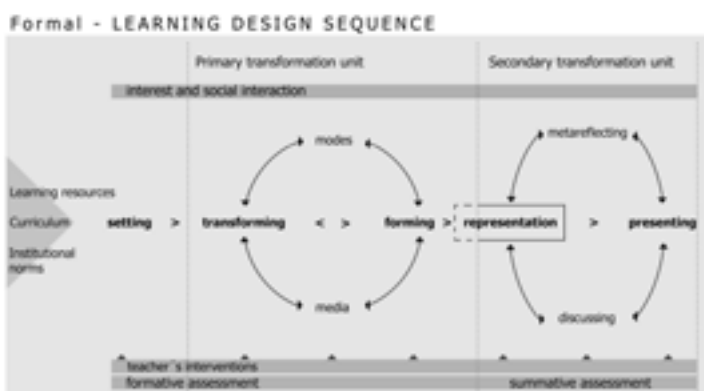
Formal - LEARNING DESIGN SEQUENCE

Primary transformation unit

Secondary transformation unit

interest and social interaction

modes

metareflecting

Learning resources

Curriculum

Institutional norms

setting >

transforming

< >

forming >

representation

>

presenting

media

discussing

teacher´s interventions

formative assessment

summative assessment